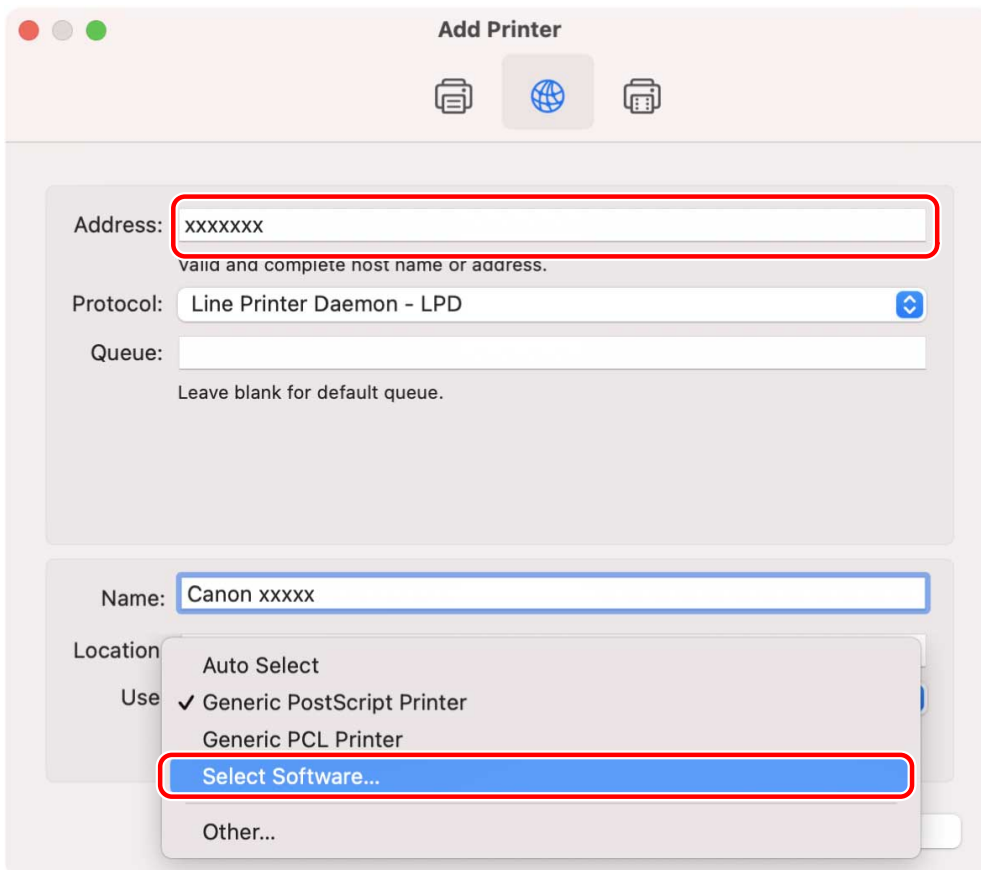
Add Printer

Address: xxxxxxx

Valid and complete host name or address.

Protocol: Line Printer Daemon - LPD

Queue:

Leave blank for default queue.

Name: Canon xxxxx

Location

Use

Auto Select

✓ Generic PostScript Printer

Generic PCL Printer

Select Software...

Other...